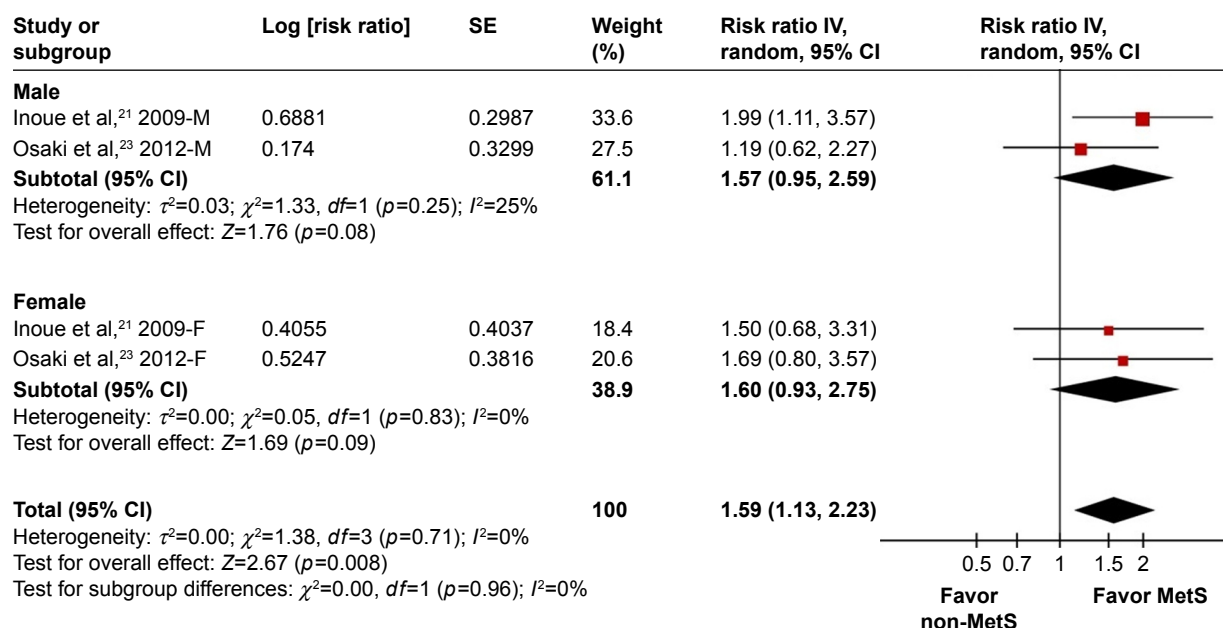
| Study or subgroup | Log [risk ratio] | SE | Weight (%) | Risk ratio IV, random, 95% CI | Risk ratio IV, random, 95% CI |
|---|---|---|---|---|---|
| **Male** | | | | | |
| Inoue et al,$^{21}$ 2009-M | 0.6881 | 0.2987 | 33.6 | 1.99 (1.11, 3.57) | |
| Osaki et al,$^{23}$ 2012-M | 0.174 | 0.3299 | 27.5 | 1.19 (0.62, 2.27) | |
| **Subtotal (95% CI)** | | | **61.1** | **1.57 (0.95, 2.59)** | |

Heterogeneity: $\tau^2$=0.03; $\chi^2$=1.33, $df$=1 ($p$=0.25); $I^2$=25%
Test for overall effect: $Z$=1.76 ($p$=0.08)

| Study or subgroup | Log [risk ratio] | SE | Weight (%) | Risk ratio IV, random, 95% CI | Risk ratio IV, random, 95% CI |
|---|---|---|---|---|---|
| **Female** | | | | | |
| Inoue et al,$^{21}$ 2009-F | 0.4055 | 0.4037 | 18.4 | 1.50 (0.68, 3.31) | |
| Osaki et al,$^{23}$ 2012-F | 0.5247 | 0.3816 | 20.6 | 1.69 (0.80, 3.57) | |
| **Subtotal (95% CI)** | | | **38.9** | **1.60 (0.93, 2.75)** | |

Heterogeneity: $\tau^2$=0.00; $\chi^2$=0.05, $df$=1 ($p$=0.83); $I^2$=0%
Test for overall effect: $Z$=1.69 ($p$=0.09)

**Total (95% CI)** **100** **1.59 (1.13, 2.23)**
Heterogeneity: $\tau^2$=0.00; $\chi^2$=1.38, $df$=3 ($p$=0.71); $I^2$=0%
Test for overall effect: $Z$=2.67 ($p$=0.008)
Test for subgroup differences: $\chi^2$=0.00, $df$=1 ($p$=0.96); $I^2$=0%

0.5 0.7 1 1.5 2

**Favor non-MetS** **Favor MetS**